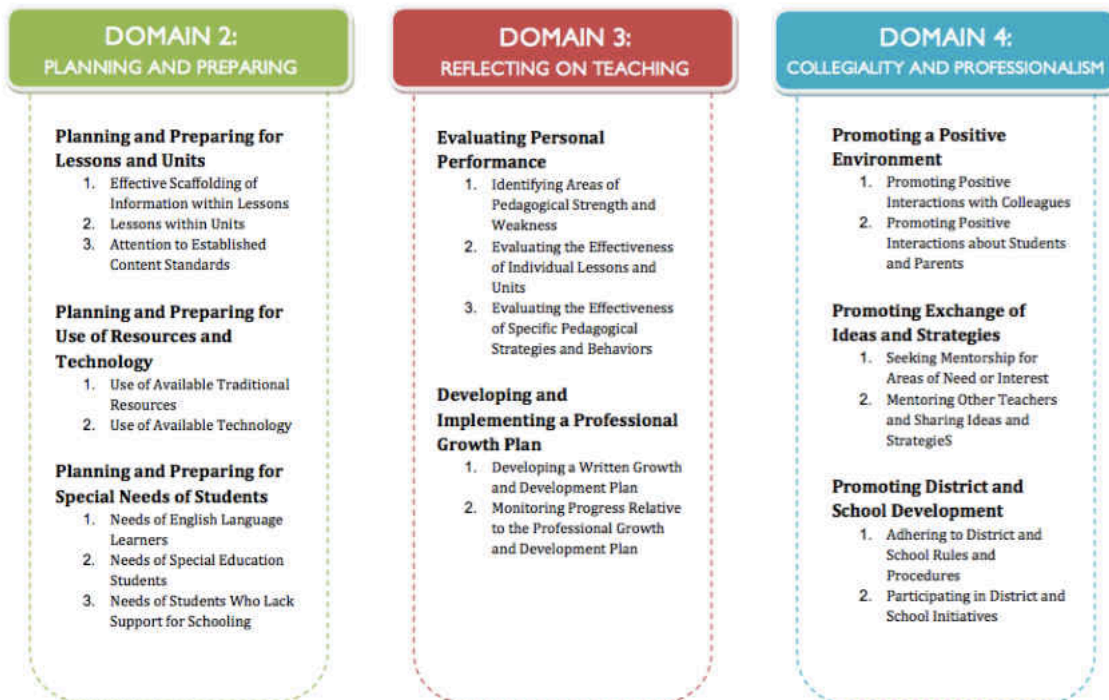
DOMAIN 2:
PLANNING AND PREPARING

Planning and Preparing for Lessons and Units
1. Effective Scaffolding of Information within Lessons
2. Lessons within Units
3. Attention to Established Content Standards

Planning and Preparing for Use of Resources and Technology
1. Use of Available Traditional Resources
2. Use of Available Technology

Planning and Preparing for Special Needs of Students
1. Needs of English Language Learners
2. Needs of Special Education Students
3. Needs of Students Who Lack Support for Schooling

DOMAIN 3:
REFLECTING ON TEACHING

Evaluating Personal Performance
1. Identifying Areas of Pedagogical Strength and Weakness
2. Evaluating the Effectiveness of Individual Lessons and Units
3. Evaluating the Effectiveness of Specific Pedagogical Strategies and Behaviors

Developing and Implementing a Professional Growth Plan
1. Developing a Written Growth and Development Plan
2. Monitoring Progress Relative to the Professional Growth and Development Plan

DOMAIN 4:
COLLEGIALITY AND PROFESSIONALISM

Promoting a Positive Environment
1. Promoting Positive Interactions with Colleagues
2. Promoting Positive Interactions about Students and Parents

Promoting Exchange of Ideas and Strategies
1. Seeking Mentorship for Areas of Need or Interest
2. Mentoring Other Teachers and Sharing Ideas and StrategieS

Promoting District and School Development
1. Adhering to District and School Rules and Procedures
2. Participating in District and School Initiatives